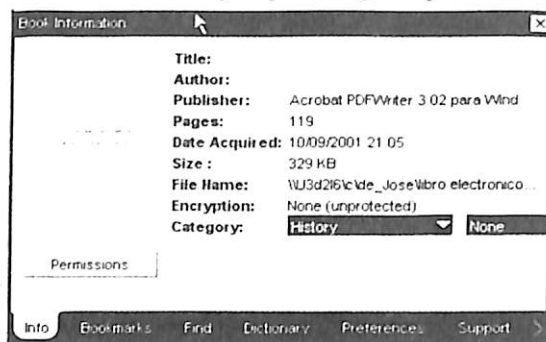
Book Information

Title:
Author:
Publisher: Acrobat PDFWriter 3 02 para Wind
Pages: 119
Date Acquired: 10/09/2001 21 05
Size : 329 KB
File Name: \\J3d216\c\de_Jose\libro electronico
Encryption: None (unprotected)
Category: History None

Permissions

Info Bookmarks Find Dictionary Preferences Support